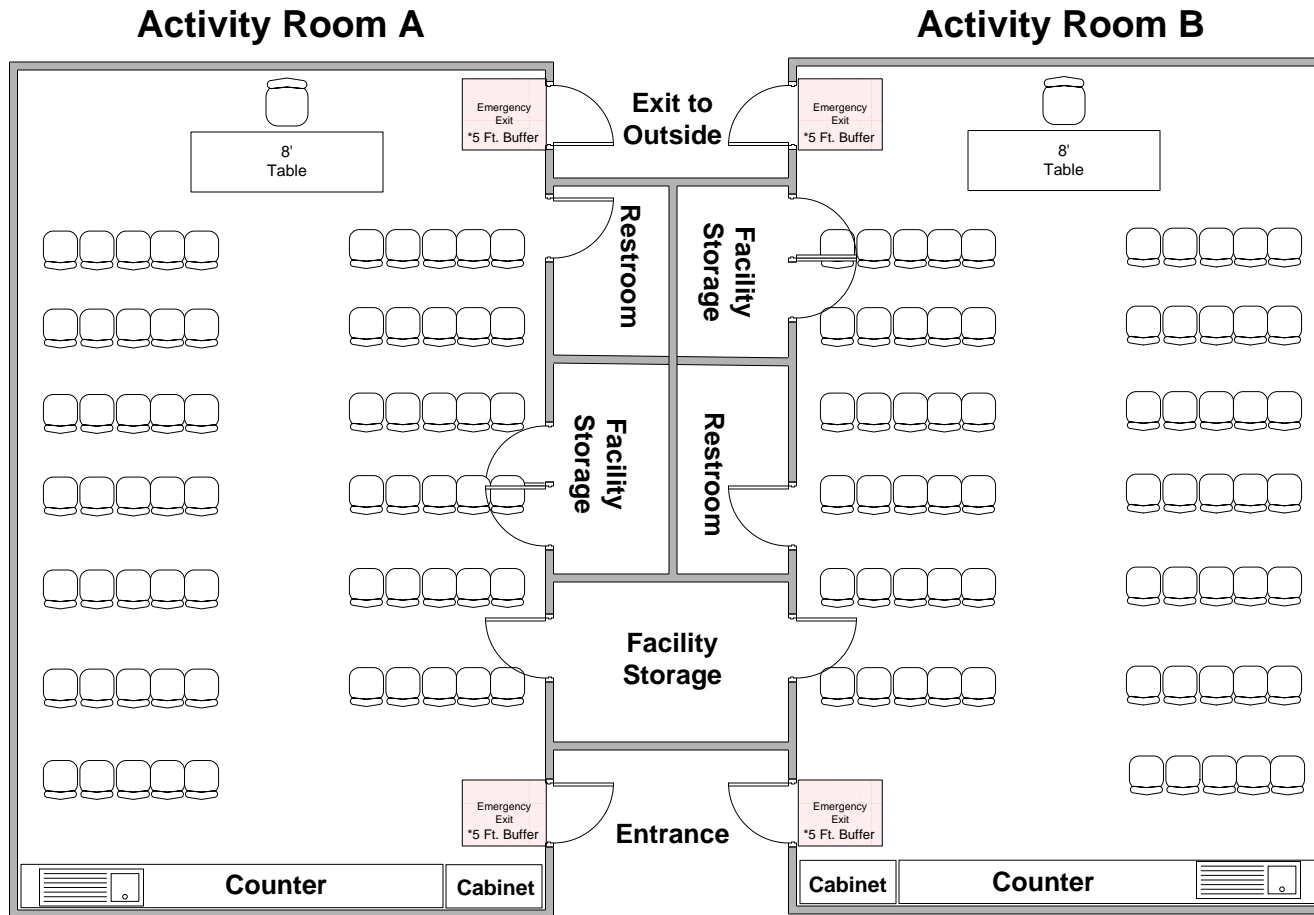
Activity Room A

Activity Room B

Emergency Exit *5 Ft. Buffer

Exit to Outside

Emergency Exit *5 Ft. Buffer

8' Table

8' Table

Restroom

Facility Storage

Facility Storage

Restroom

Facility Storage

Emergency Exit *5 Ft. Buffer

Entrance

Emergency Exit *5 Ft. Buffer

Counter

Cabinet

Cabinet

Counter